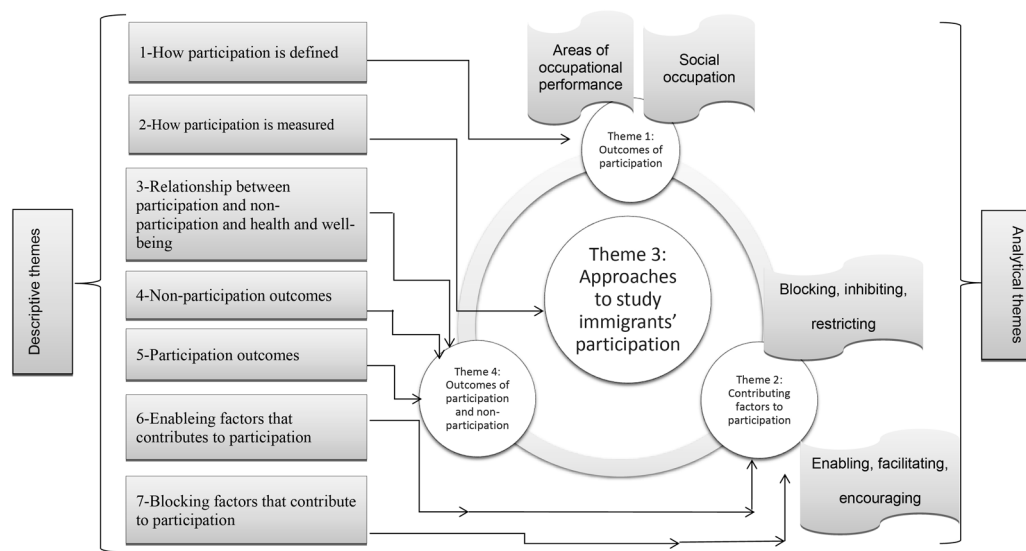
Descriptive themes

1-How participation is defined

2-How participation is measured

3-Relationship between participation and non-participation and health and well-being

4-Non-participation outcomes

5-Participation outcomes

6-Enableing factors that contributes to participation

7-Blocking factors that contribute to participation

Areas of occupational performance

Social occupation

Theme 1: Outcomes of participation

Theme 3: Approaches to study immigrants' participation

Theme 4: Outcomes of participation and non-participation

Theme 2: Contributing factors to participation

Blocking, inhibiting, restricting

Enabling, facilitating, encouraging

Analytical themes